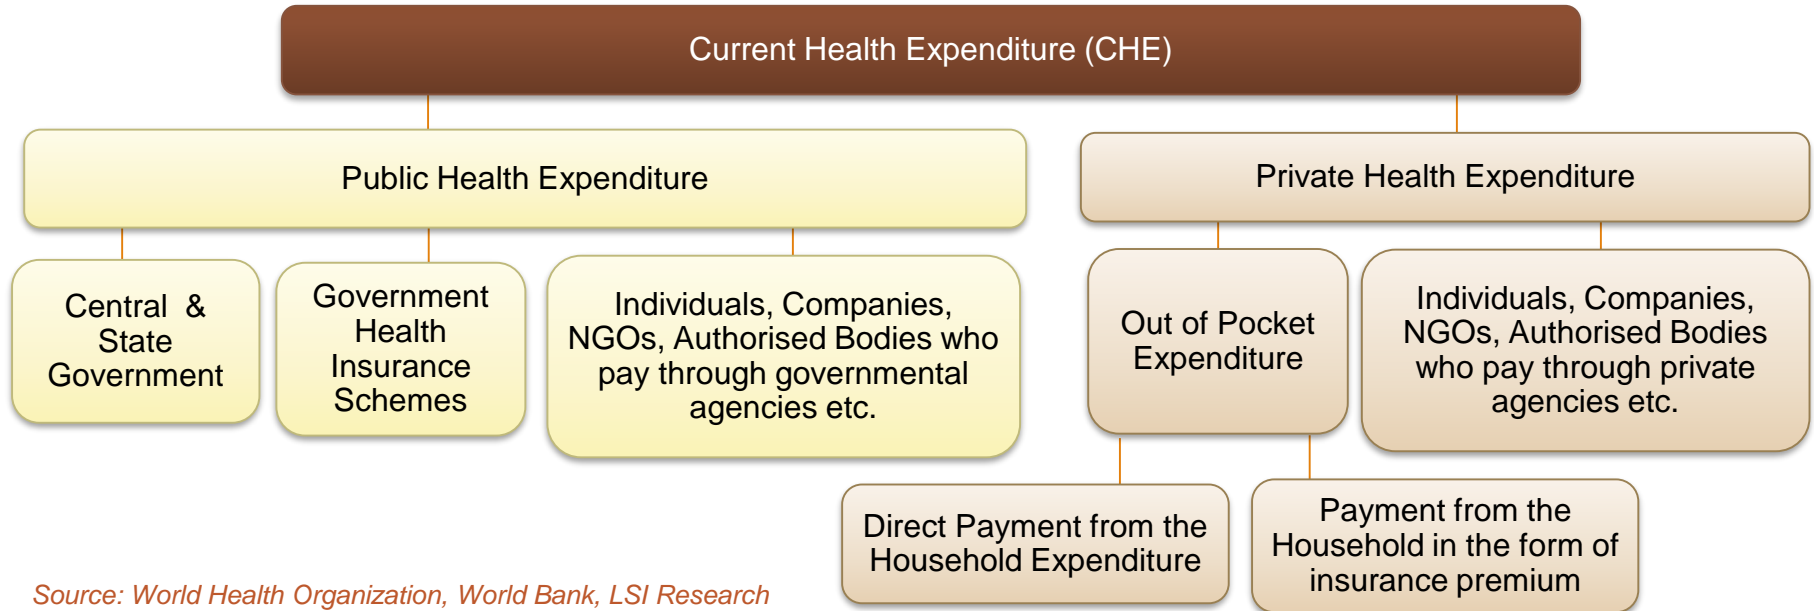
Current Health Expenditure (CHE)

Public Health Expenditure

Private Health Expenditure

Central & State Government

Government Health Insurance Schemes

Individuals, Companies, NGOs, Authorised Bodies who pay through governmental agencies etc.

Out of Pocket Expenditure

Individuals, Companies, NGOs, Authorised Bodies who pay through private agencies etc.

Direct Payment from the Household Expenditure

Payment from the Household in the form of insurance premium

Source: World Health Organization, World Bank, LSI Research